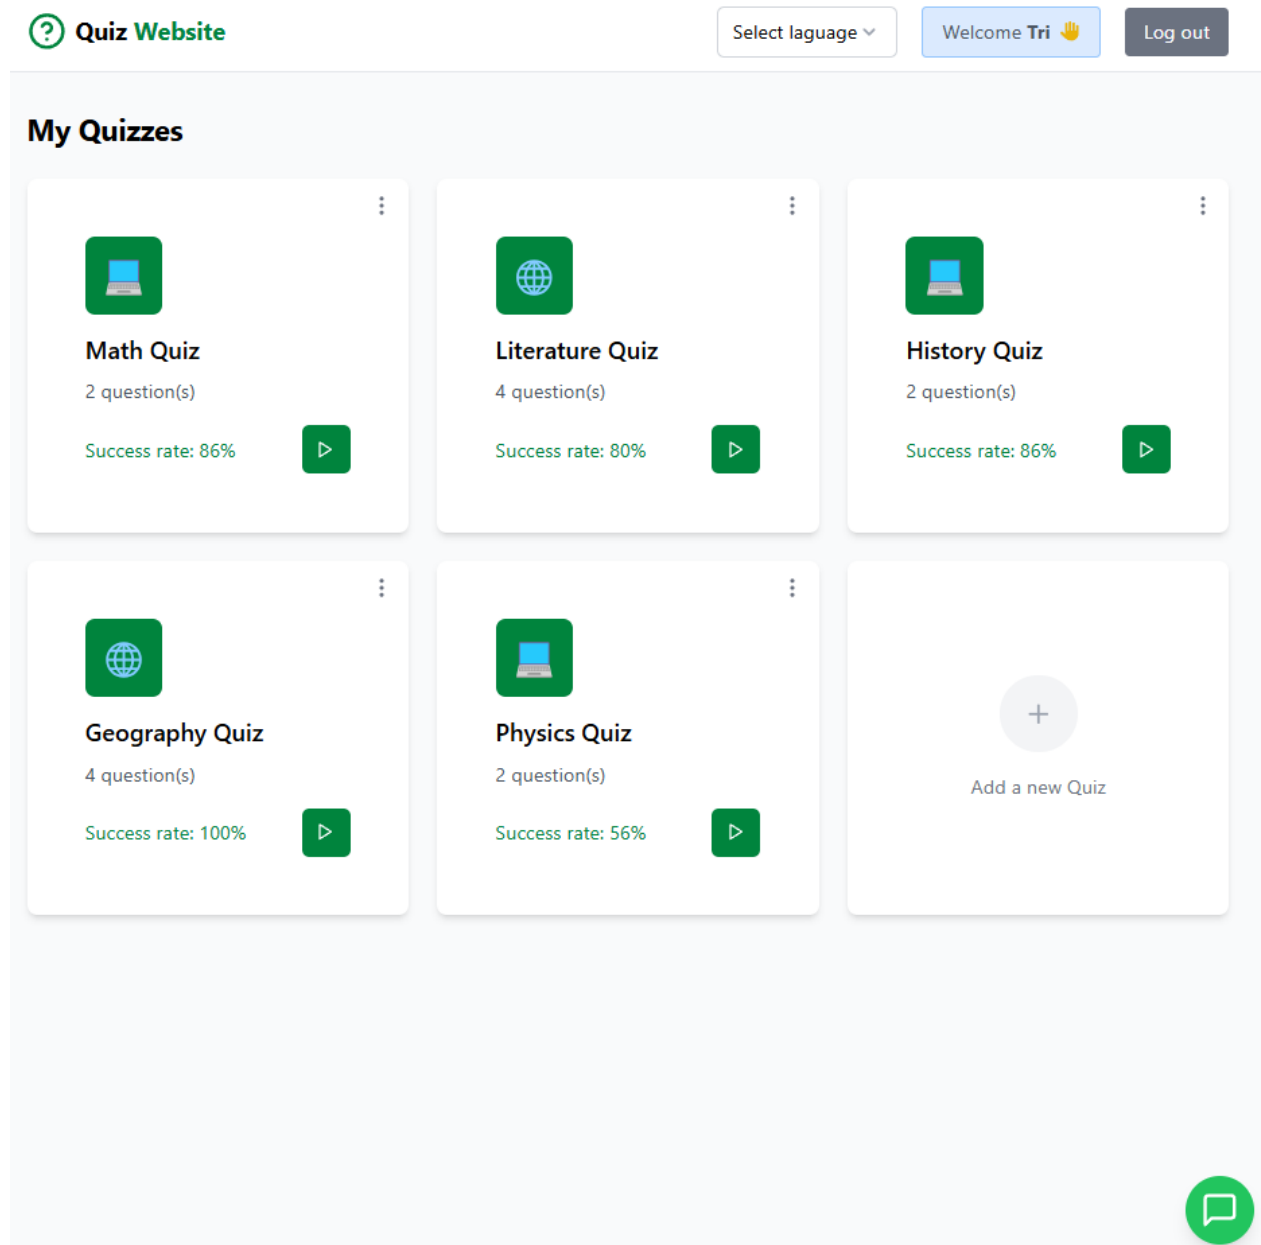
Quiz Website

Select laguage

Welcome Tri

Log out

My Quizzes

Math Quiz

2 question(s)

Success rate: 86%

Literature Quiz

4 question(s)

Success rate: 80%

History Quiz

2 question(s)

Success rate: 86%

Geography Quiz

4 question(s)

Success rate: 100%

Physics Quiz

2 question(s)

Success rate: 56%

+

Add a new Quiz